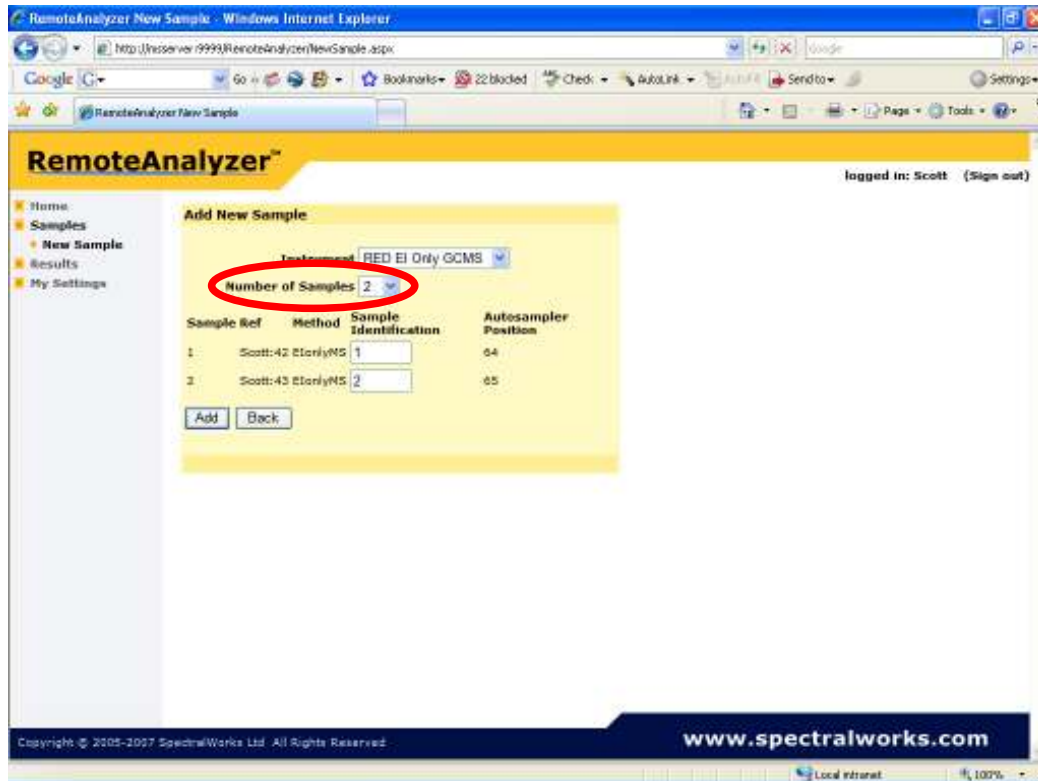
RemoteAnalyzer New Sample - Windows Internet Explorer

http://nsserver:9999/RemoteAnalyzer/NewSample.aspx

Google

Google G

Go

Bookmarks

22 blocked

Check

AutoLink

AutoFill

Send to

Settings

RemoteAnalyzer New Sample

Page

Tools

RemoteAnalyzer™

logged in: Scott (Sign out)

Home

Samples

New Sample

Results

My Settings

Add New Sample

Instrument RED EI Only GCMS

Number of Samples 2

| Sample Ref | Method | Sample Identification | Autosampler Position |
|---|---|---|---|
| 1 | Scott:42 | EIonlyMS 1 | 64 |
| 2 | Scott:43 | EIonlyMS 2 | 65 |

Add Back

Copyright © 2005-2007 SpectralWorks Ltd All Rights Reserved

www.spectralworks.com

Local intranet

100%